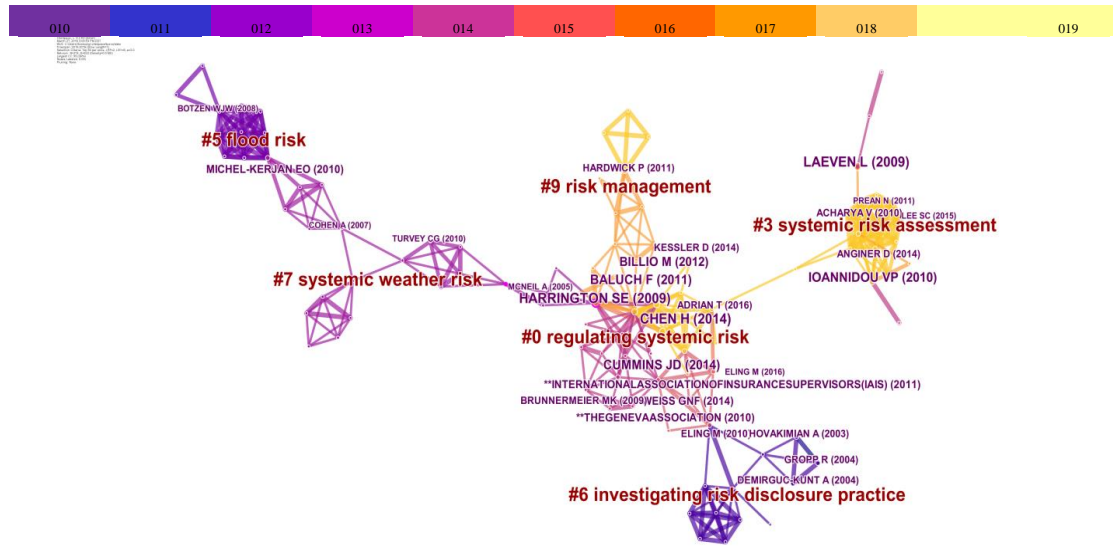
010 011 012 013 014 015 016 017 018 019

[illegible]

BOTZEN WJW (2008)
#5 flood risk
MICHEL-KERJAN EO (2010)
COHEN A (2007)
TURVEY CG (2010)
#7 systemic weather risk
MCNEIL A (2005)
HARDWICK P (2011)
#9 risk management
KESSLER D (2014)
BILLIO M (2012)
BALUCH F (2011)
HARRINGTON SE (2009)
ADRIAN T (2016)
CHEN H (2014)
#0 regulating systemic risk
CUMMINS JD (2014)
ELING M (2016)
**INTERNATIONALASSOCIATIONOFINSURANCESUPERVISORS(IAIS) (2011)
BRUNNERMEIER MK (2009)
WEISS GNF (2014)
**THEGENEVAASSOCIATION (2010)
ELING M (2010)
HOVAKIMIAN A (2003)
GROPP R (2004)
DEMIRGUC-KUNT A (2004)
#6 investigating risk disclosure practice
LAEVEN L (2009)
PREAN N (2011)
ACHARYA V (2010)
LEE SC (2015)
#3 systemic risk assessment
ANGINER D (2014)
IOANNIDOU VP (2010)